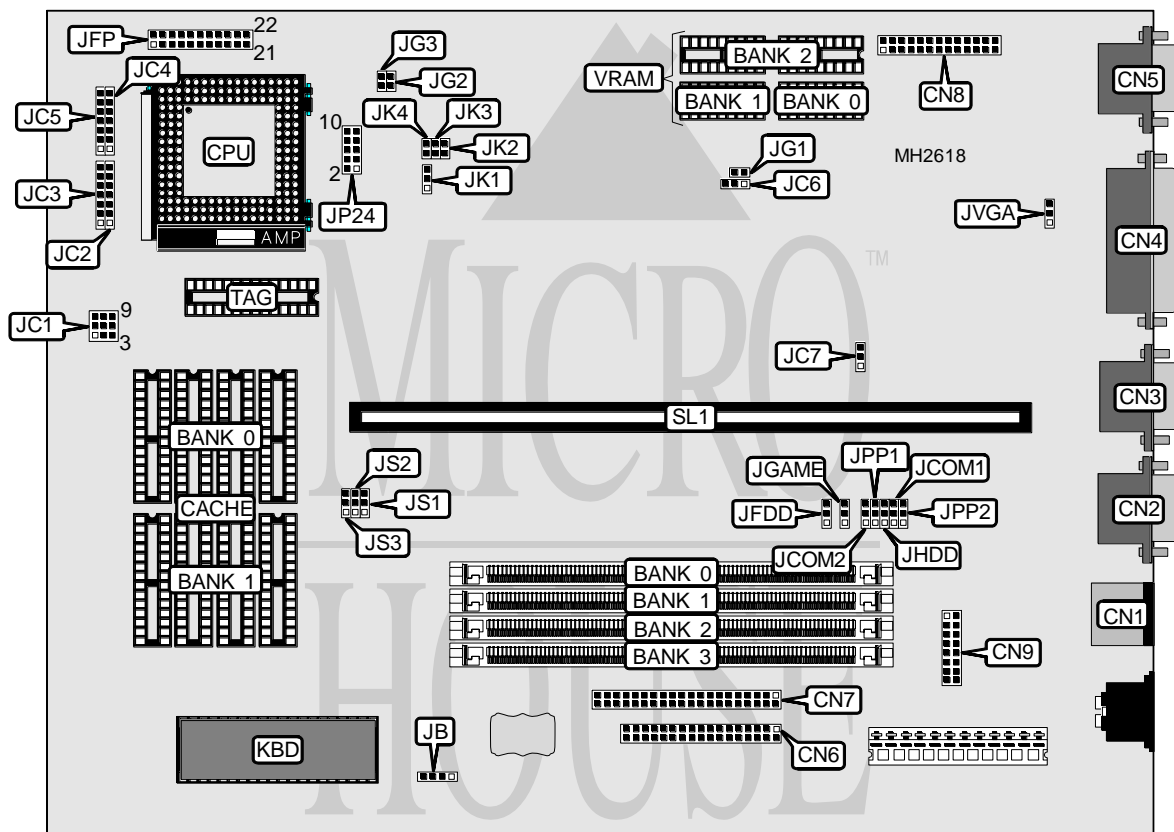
JFP
22
21
JG3
JG2
VRAM
BANK 2
BANK 1
BANK 0
CN8
CN5
JC4
JC5
CPU
10
2
JK4
JK3
JK2
JK1
JG1
JC6
MH2618
JC3
JP24
JVGA
CN4
JC2
AMP
TM
TAG
JC1
9
3
MICRO
JC7
CN3
SL1
BANK 0
JS2
JS1
JS3
CACHE
JGAME
JPP1
JCOM1
JFDD
JPP2
CN2
JCOM2
JHDD
BANK 1
BANK 0
BANK 1
BANK 2
BANK 3
CN1
CN9
HOUSE
CN7
KBD
JB
CN6